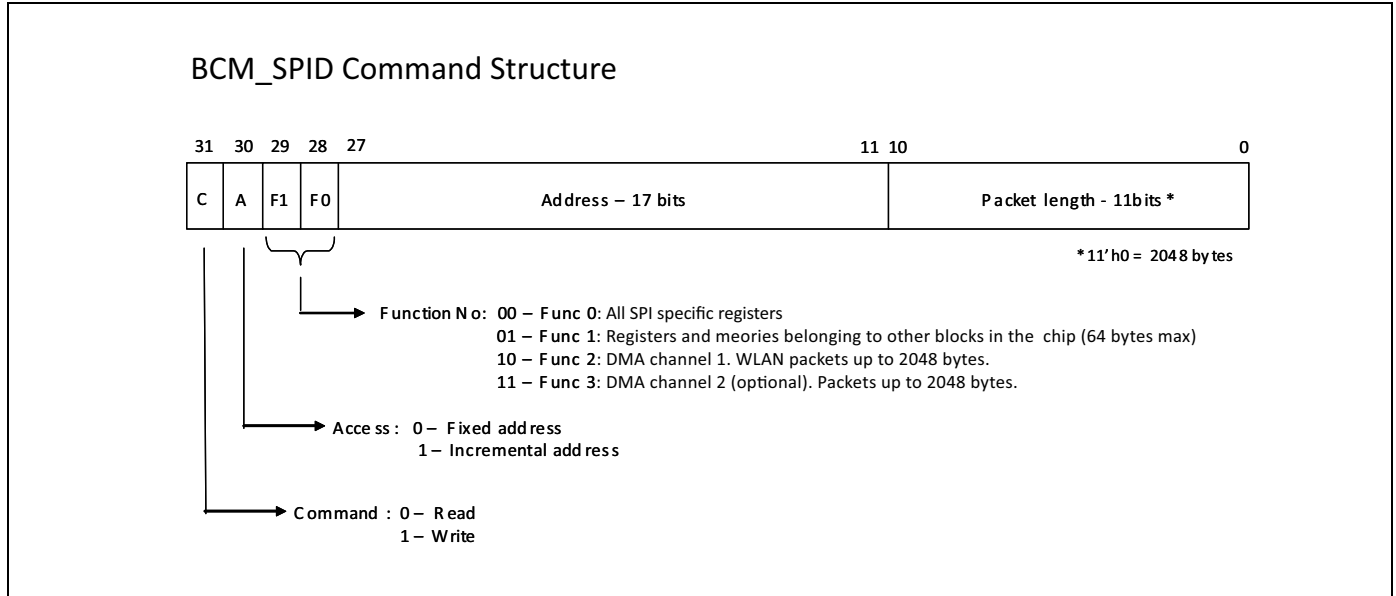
BCM_SPID Command Structure

31 30 29 28 27 11 10 0

| C | A | F1 | F0 | Address – 17 bits | Packet length - 11bits * |
|---|---|---|---|---|---|

* 11'h0 = 2048 bytes

Function No: 00 – Func 0: All SPI specific registers
01 – Func 1: Registers and meories belonging to other blocks in the chip (64 bytes max)
10 – Func 2: DMA channel 1. WLAN packets up to 2048 bytes.
11 – Func 3: DMA channel 2 (optional). Packets up to 2048 bytes.

Access: 0 – Fixed address
1 – Incremental address

Command: 0 – Read
1 – Write